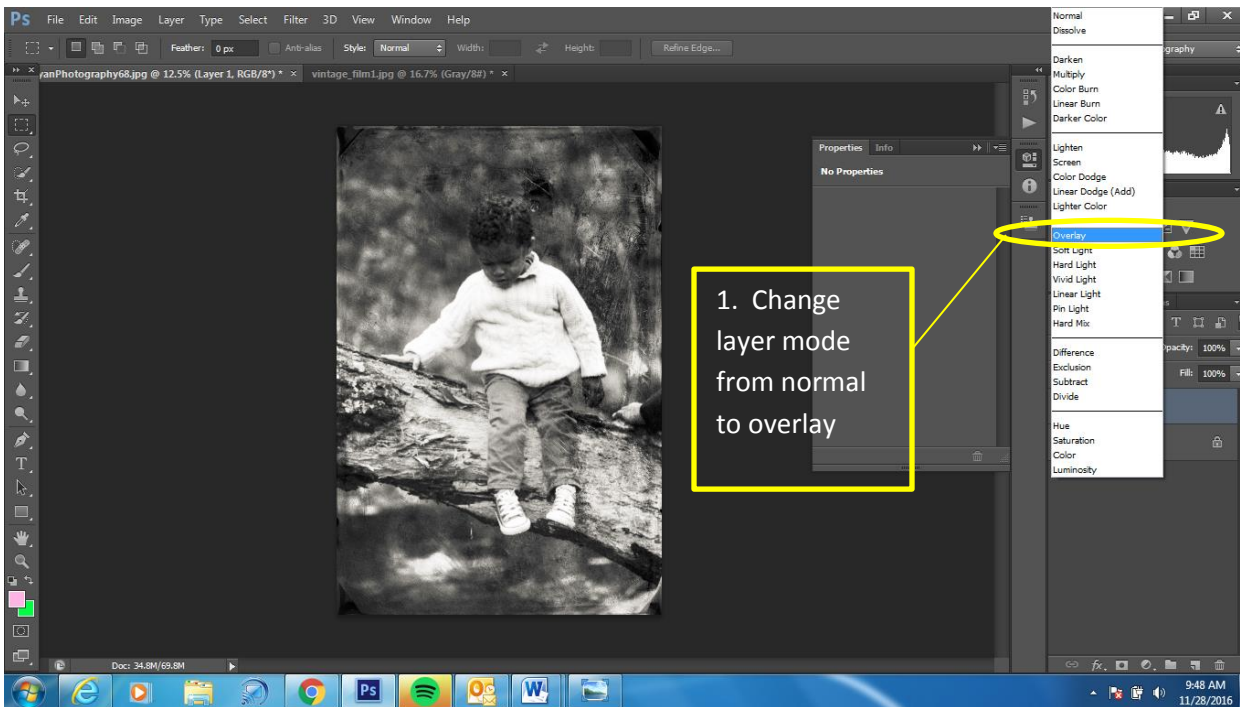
Ps File Edit Image Layer Type Select Filter 3D View Window Help

Feather: 0 px Anti-alias Style: Normal Width: Height: Refine Edge...

yanPhotography68.jpg @ 12.5% (Layer 1, RGB/8*) * × vintage_film1.jpg @ 16.7% (Gray/8#) * ×

Properties Info

No Properties

1. Change layer mode from normal to overlay

Normal
Dissolve

Darken
Multiply
Color Burn
Linear Burn
Darker Color

Lighten
Screen
Color Dodge
Linear Dodge (Add)
Lighter Color

Overlay
Soft Light
Hard Light
Vivid Light
Linear Light
Pin Light
Hard Mix

Difference
Exclusion
Subtract
Divide

Hue
Saturation
Color
Luminosity

graphy

Opacity: 100%
Fill: 100%

Doc: 34.8M/69.8M

9:48 AM
11/28/2016